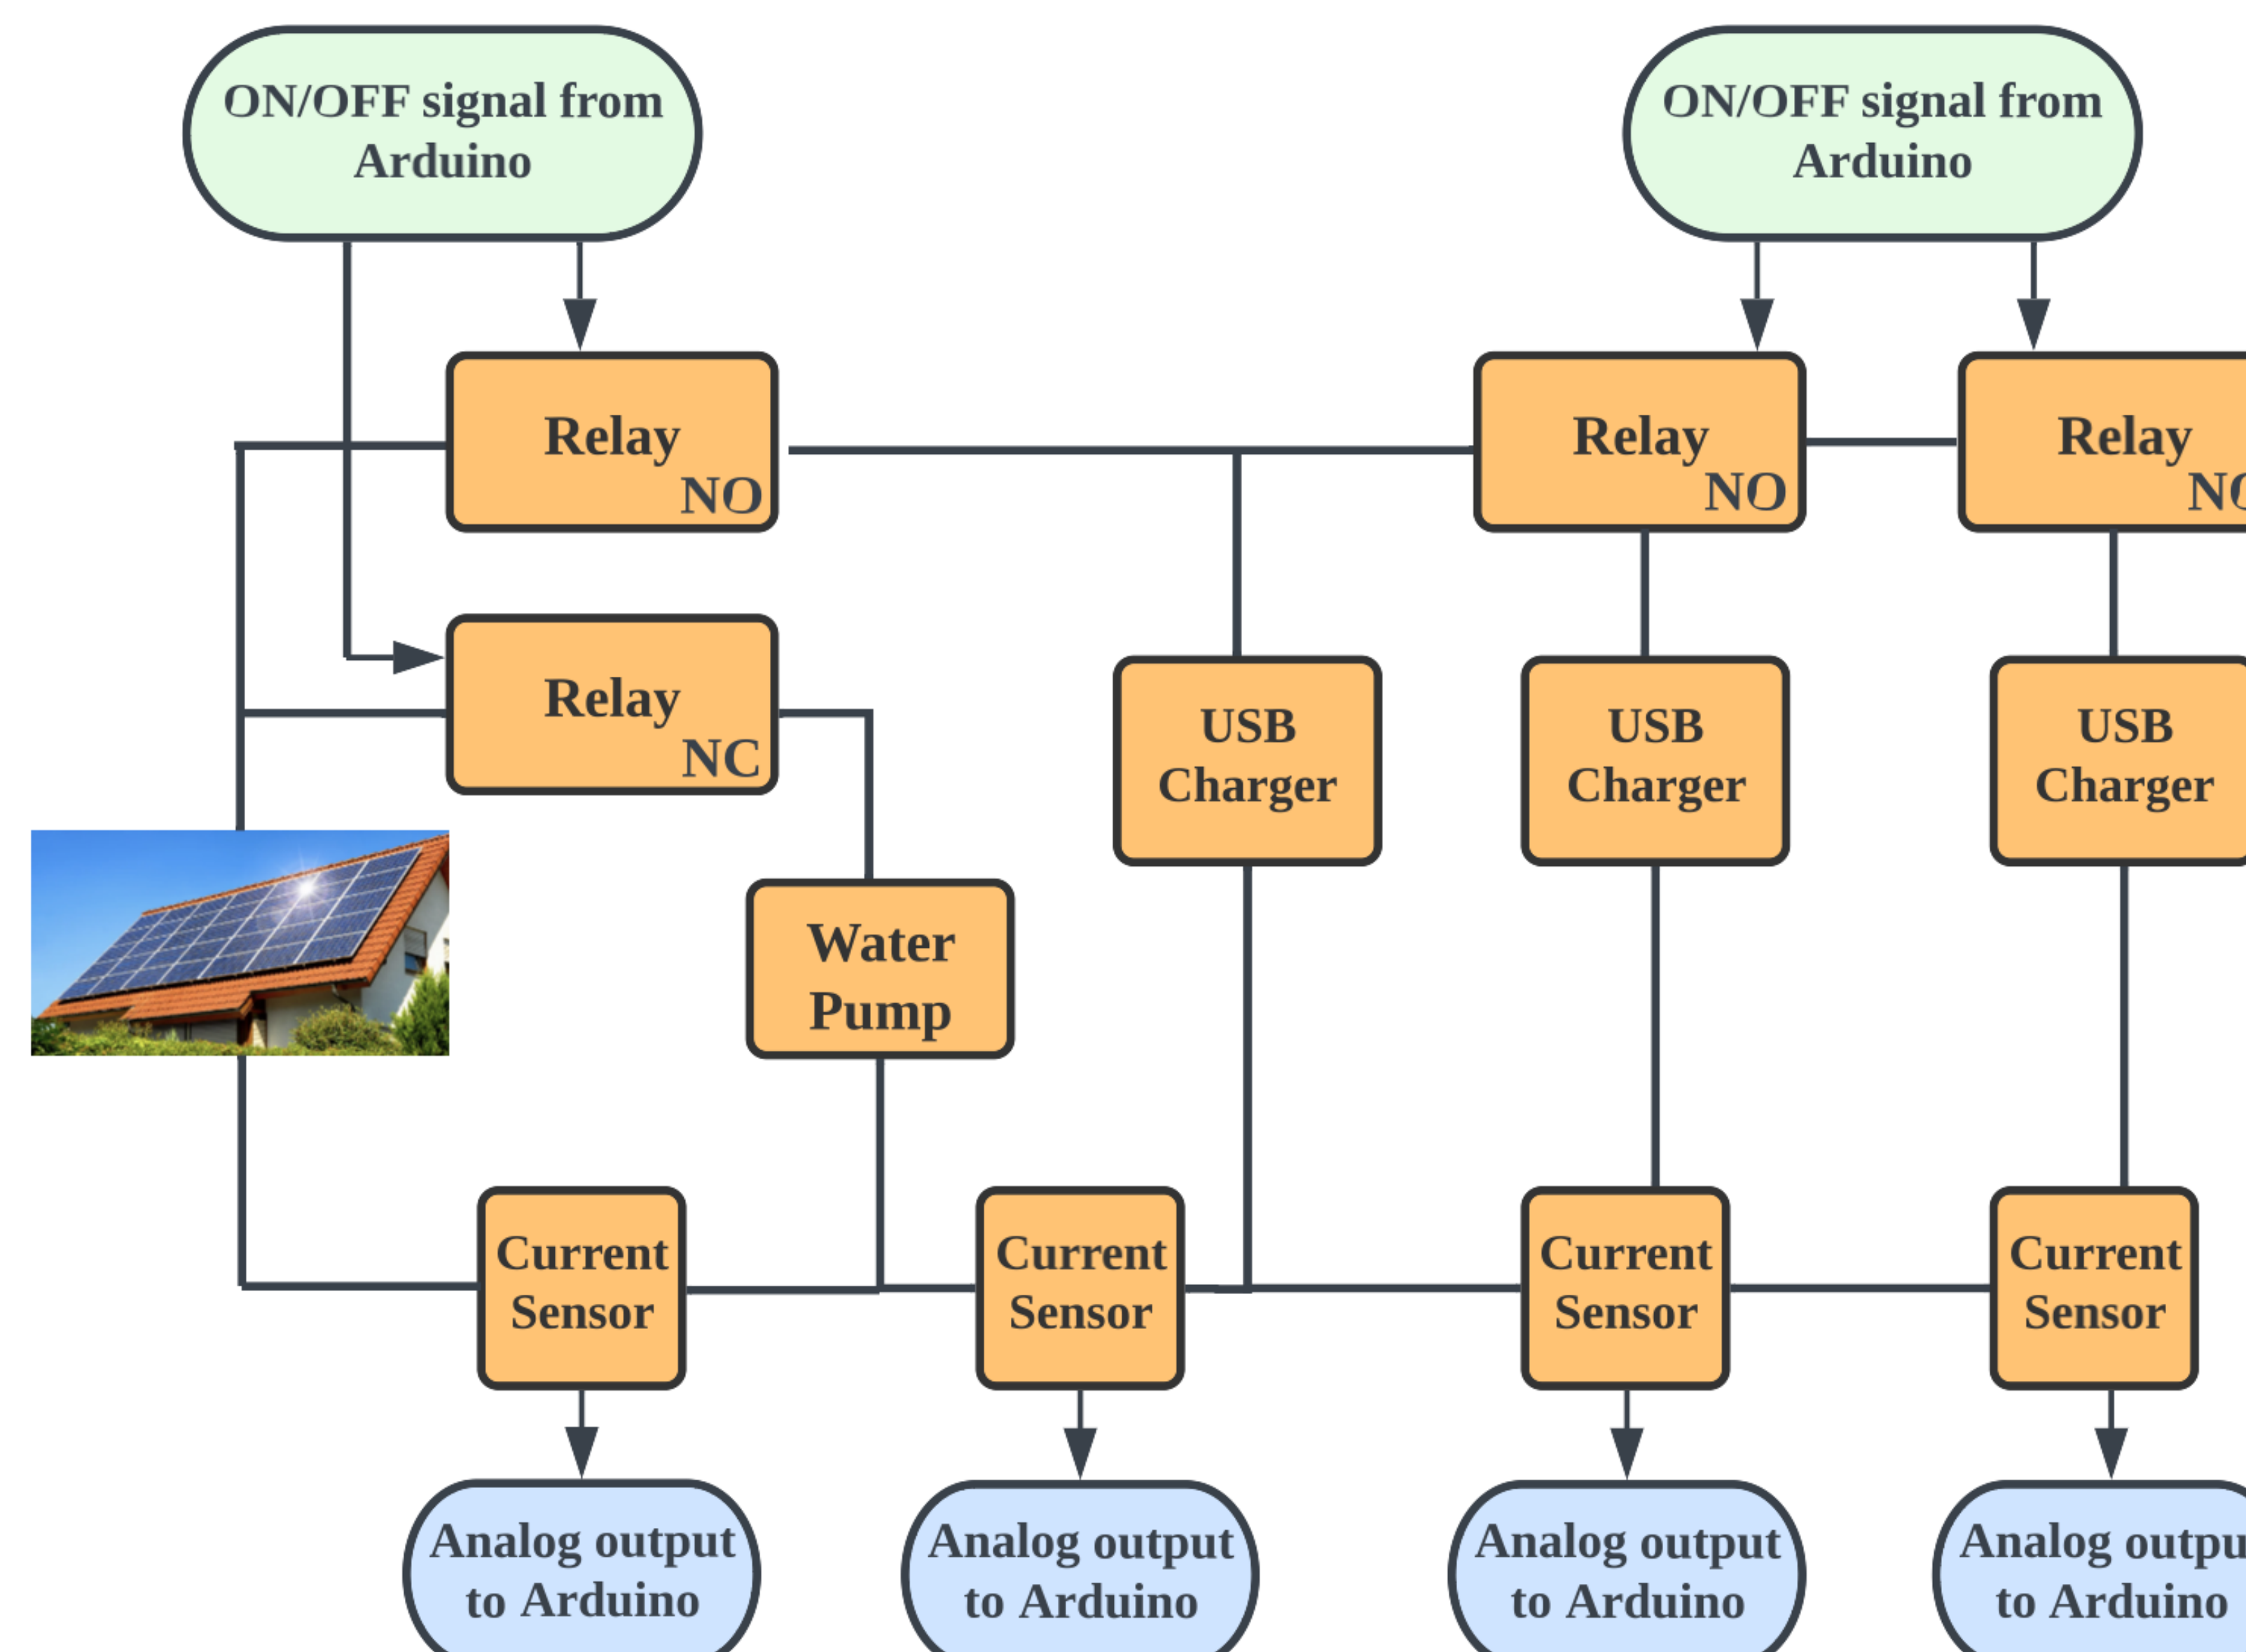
ON/OFF signal from Arduino

ON/OFF signal from Arduino

Relay NO

Relay NO

Relay N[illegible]

Relay NC

USB Charger

USB Charger

USB Charger

Water Pump

Current Sensor

Current Sensor

Current Sensor

Current Sensor

Analog output to Arduino

Analog output to Arduino

Analog output to Arduino

Analog outpu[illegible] to Arduino